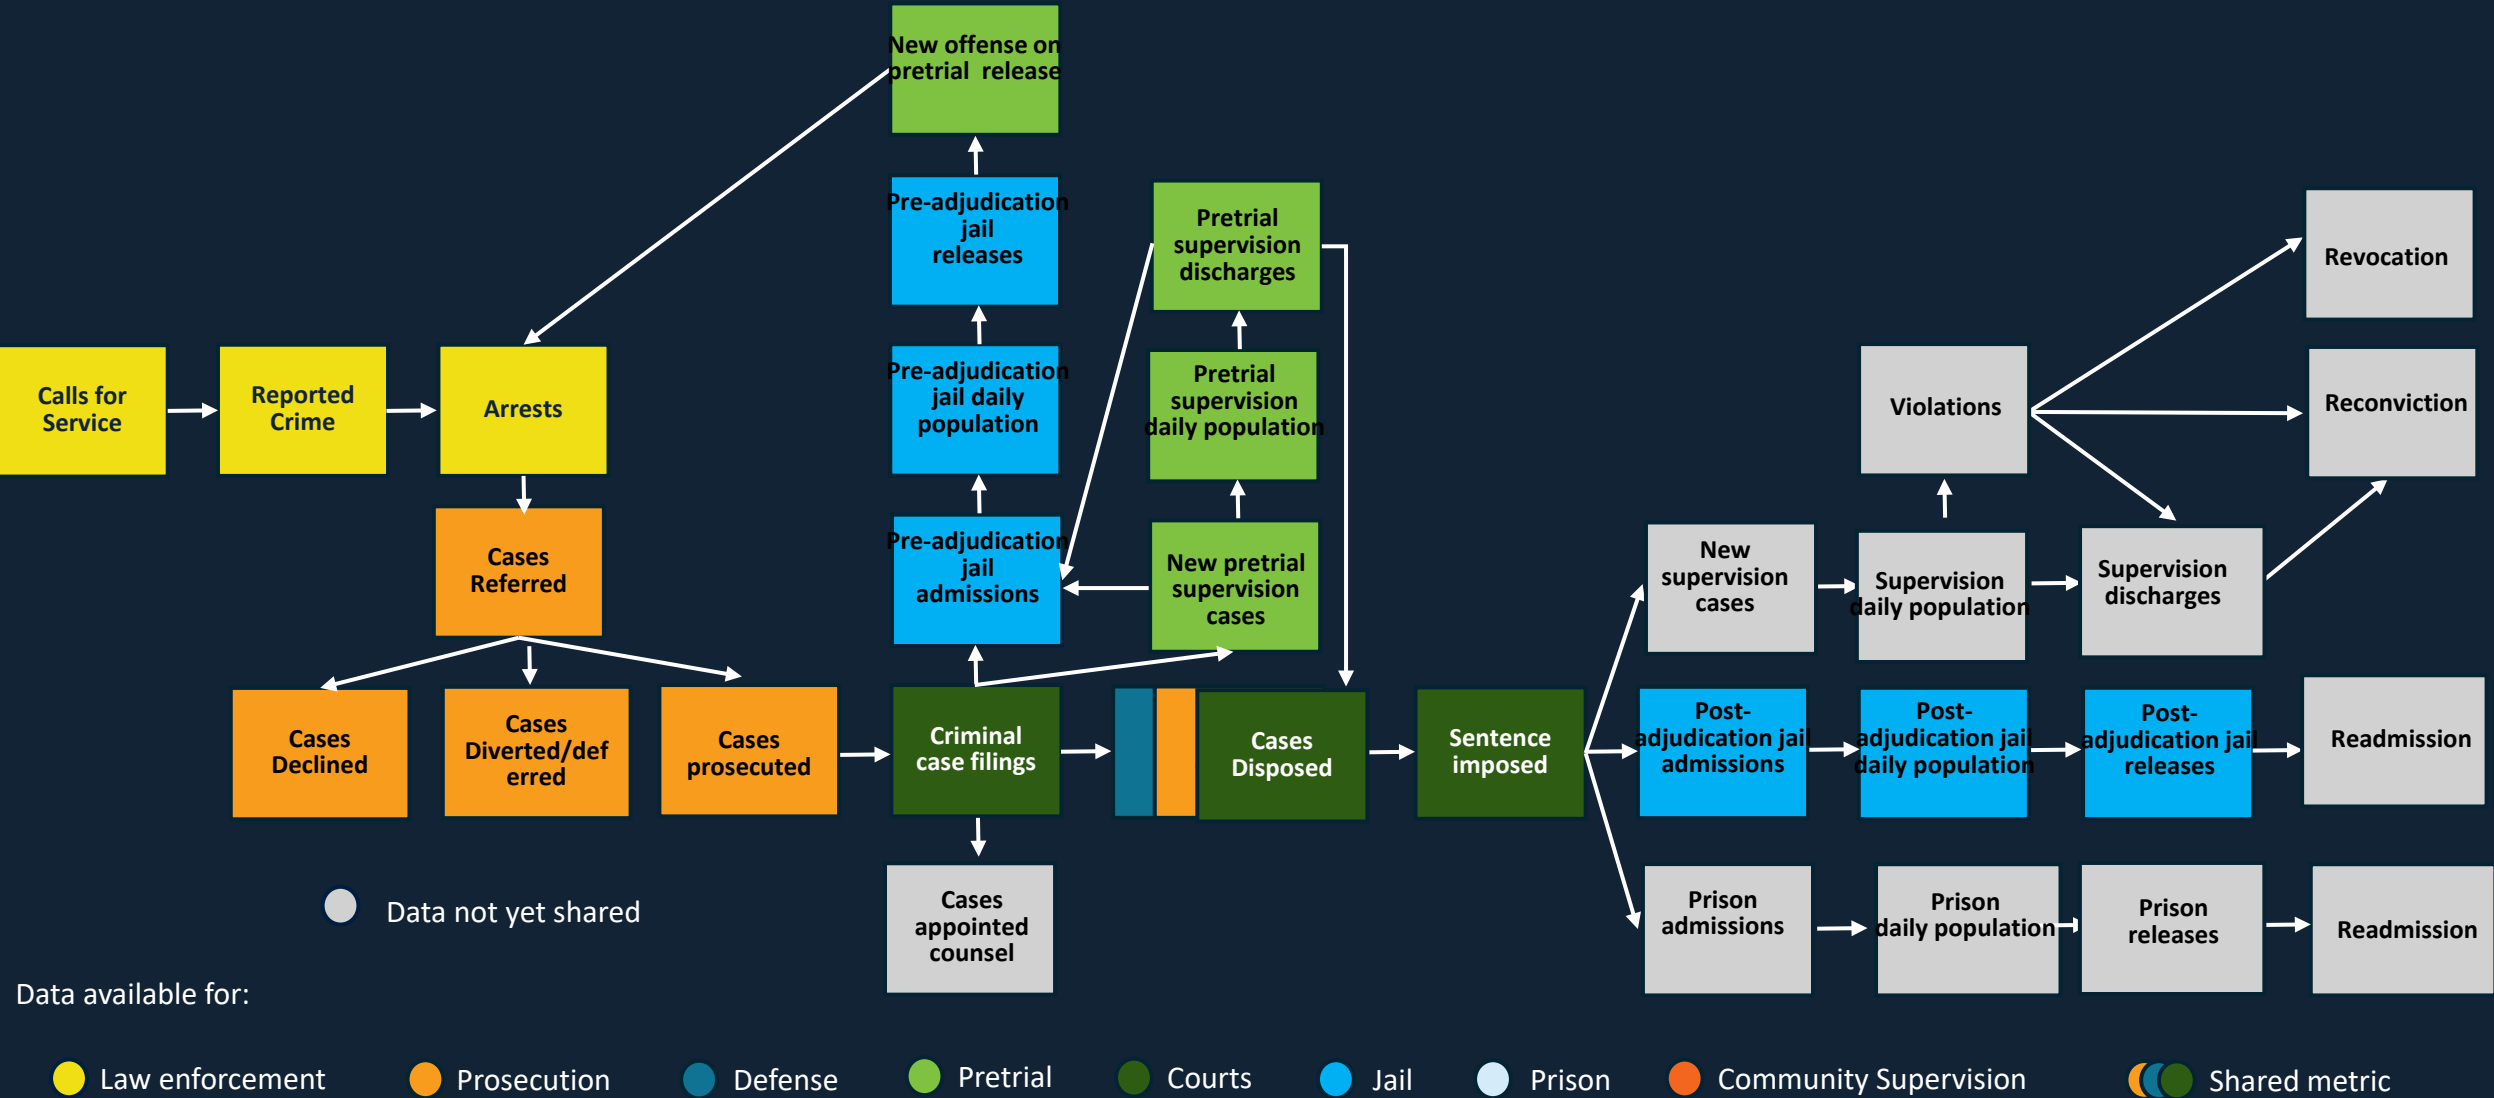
New offense on pretrial release

Pre-adjudication jail releases

Pre-adjudication jail daily population

Pre-adjudication jail admissions

Pretrial supervision discharges

Pretrial supervision daily population

New pretrial supervision cases

Calls for Service

Reported Crime

Arrests

Cases Referred

Cases Declined

Cases Diverted/deferred

Cases prosecuted

Criminal case filings

Cases Disposed

Sentence imposed

Cases appointed counsel

Revocation

Violations

Reconviction

New supervision cases

Supervision daily population

Supervision discharges

Post-adjudication jail admissions

Post-adjudication jail daily population

Post-adjudication jail releases

Readmission

Prison admissions

Prison daily population

Prison releases

Readmission

Data not yet shared

Data available for:

Law enforcement Prosecution Defense Pretrial Courts Jail Prison Community Supervision Shared metric